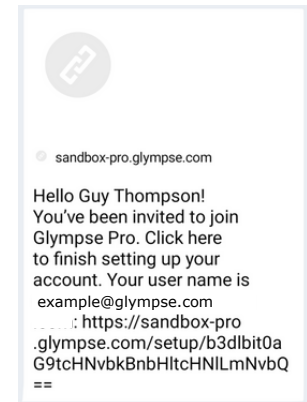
sandbox-pro.glympse.com

Hello Guy Thompson! You've been invited to join Glympse Pro. Click here to finish setting up your account. Your user name is example@glympse.com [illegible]: https://sandbox-pro .glympse.com/setup/b3dlbit0a G9tcHNvbkBnbHltcHNlLmNvbQ ==